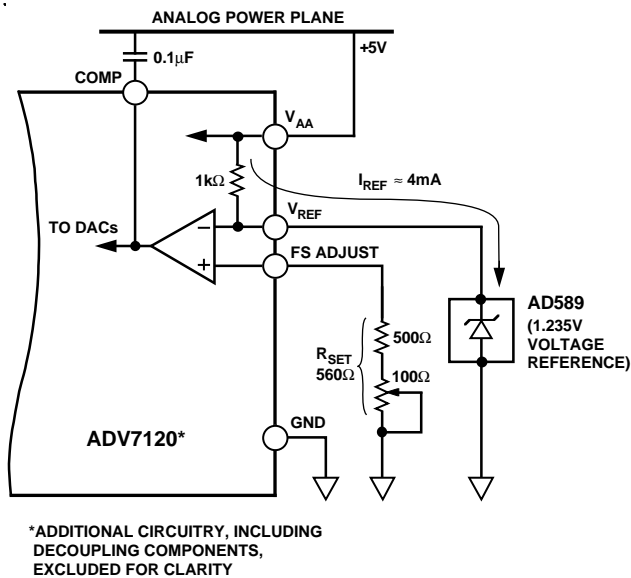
ANALOG POWER PLANE

0.1μF

+5V

COMP

$V_{AA}$

$I_{REF} \approx 4mA$

1kΩ

TO DACs

$V_{REF}$

−

+

FS ADJUST

AD589
(1.235V VOLTAGE REFERENCE)

500Ω

$R_{SET}$
560Ω

100Ω

ADV7120*

GND

*ADDITIONAL CIRCUITRY, INCLUDING DECOUPLING COMPONENTS, EXCLUDED FOR CLARITY